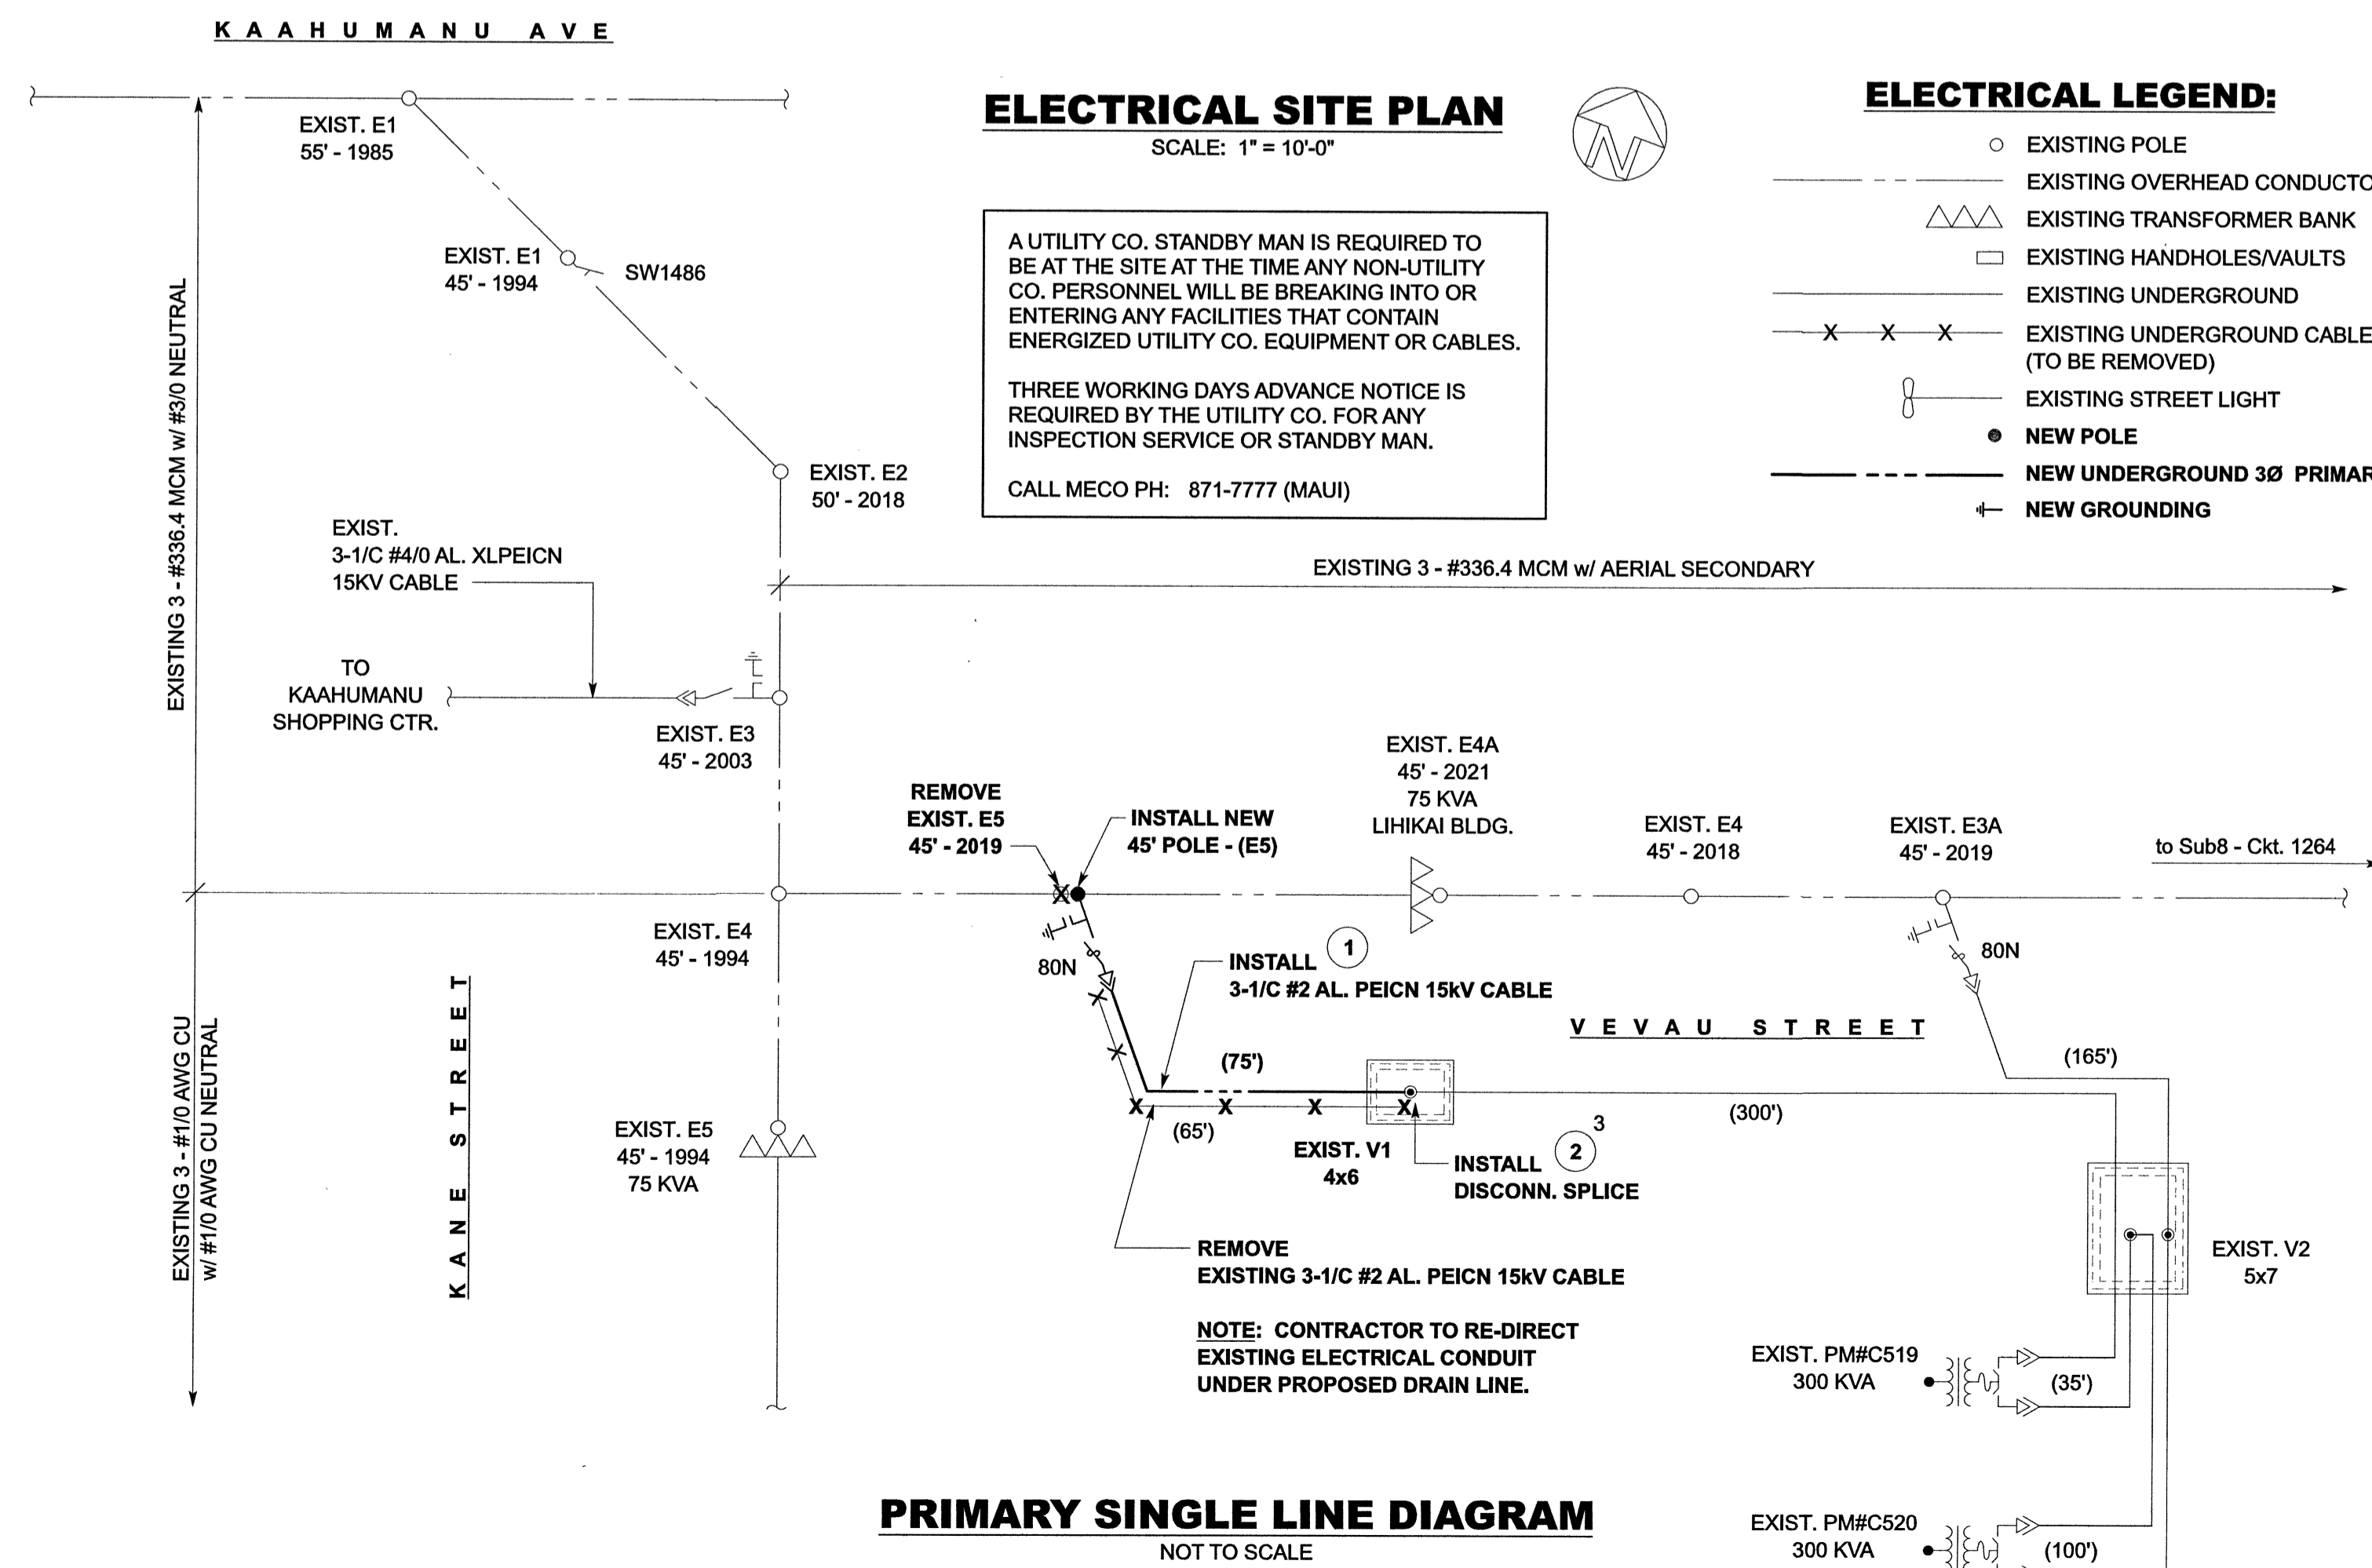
KAAHUMANU AVE

ELECTRICAL SITE PLAN
SCALE: 1" = 10'-0"

ELECTRICAL LEGEND:
EXISTING POLE
EXISTING OVERHEAD CONDUCTO
EXISTING TRANSFORMER BANK
EXISTING HANDHOLES/VAULTS
EXISTING UNDERGROUND
EXISTING UNDERGROUND CABLE (TO BE REMOVED)
EXISTING STREET LIGHT
NEW POLE
NEW UNDERGROUND 3Ø PRIMAR
NEW GROUNDING

A UTILITY CO. STANDBY MAN IS REQUIRED TO BE AT THE SITE AT THE TIME ANY NON-UTILITY CO. PERSONNEL WILL BE BREAKING INTO OR ENTERING ANY FACILITIES THAT CONTAIN ENERGIZED UTILITY CO. EQUIPMENT OR CABLES.

THREE WORKING DAYS ADVANCE NOTICE IS REQUIRED BY THE UTILITY CO. FOR ANY INSPECTION SERVICE OR STANDBY MAN.

CALL MECO PH: 871-7777 (MAUI)

EXIST. E1
55' - 1985

EXIST. E1
45' - 1994

SW1486

EXIST. E2
50' - 2018

EXISTING 3 - #336.4 MCM w/ #3/0 NEUTRAL

EXIST.
3-1/C #4/0 AL. XLPEICN
15KV CABLE

EXISTING 3 - #336.4 MCM w/ AERIAL SECONDARY

TO
KAAHUMANU
SHOPPING CTR.

EXIST. E3
45' - 2003

EXIST. E4A
45' - 2021
75 KVA
LIHIKAI BLDG.

REMOVE
EXIST. E5
45' - 2019

INSTALL NEW
45' POLE - (E5)

EXIST. E4
45' - 2018

EXIST. E3A
45' - 2019

to Sub8 - Ckt. 1264

EXIST. E4
45' - 1994

80N

INSTALL 1
3-1/C #2 AL. PEICN 15kV CABLE

80N

VEVAU STREET

KANE STREET

EXISTING 3 - #1/0 AWG CU
w/ #1/0 AWG CU NEUTRAL

(75')

(165')

(65')

(300')

EXIST. E5
45' - 1994
75 KVA

EXIST. V1
4x6

3
INSTALL 2
DISCONN. SPLICE

EXIST. V2
5x7

REMOVE
EXISTING 3-1/C #2 AL. PEICN 15kV CABLE

NOTE: CONTRACTOR TO RE-DIRECT EXISTING ELECTRICAL CONDUIT UNDER PROPOSED DRAIN LINE.

EXIST. PM#C519
300 KVA

(35')

PRIMARY SINGLE LINE DIAGRAM
NOT TO SCALE

EXIST. PM#C520
300 KVA

(100')